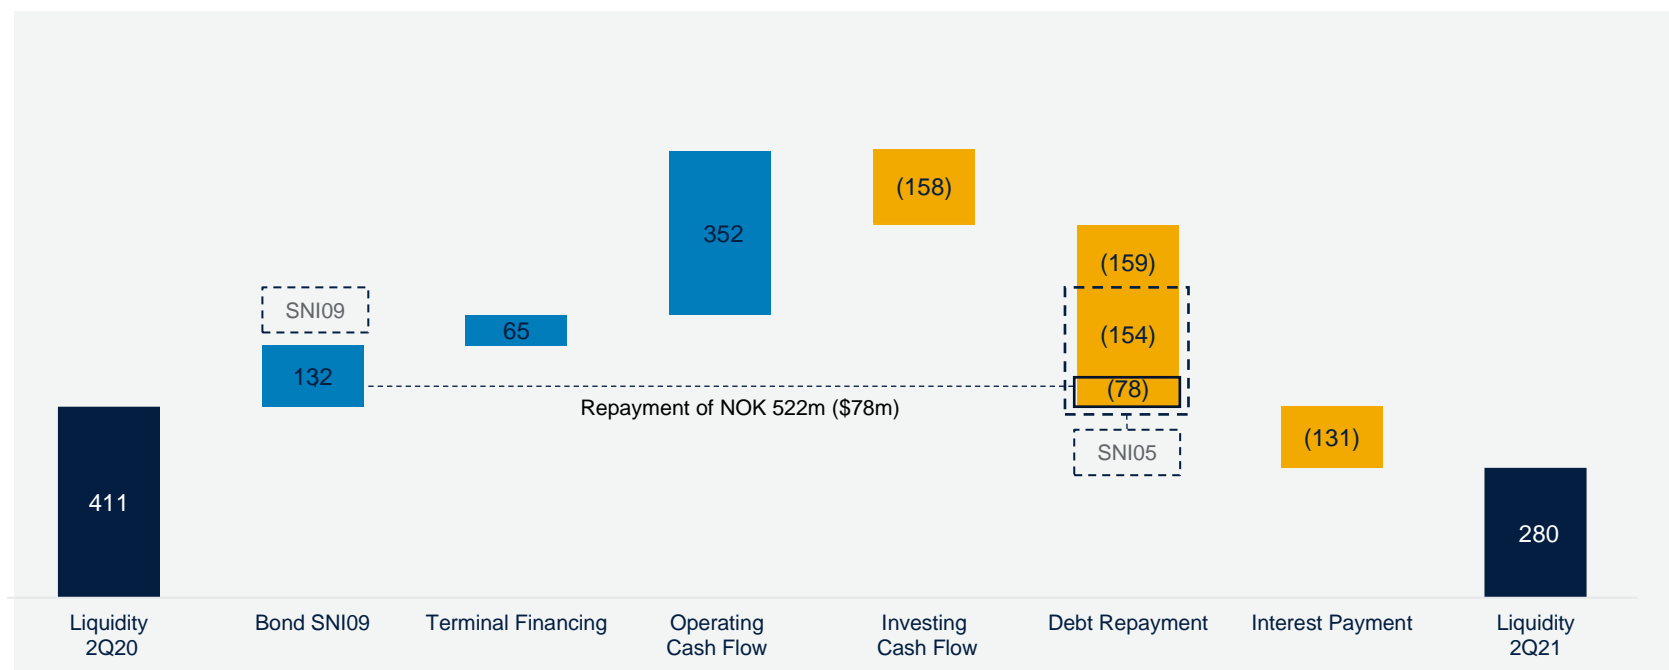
(158)

352

(159)

SNI09

(154)

65

132

(78)

Repayment of NOK 522m ($78m)

(131)

SNI05

411

280

Liquidity 2Q20

Bond SNI09

Terminal Financing

Operating Cash Flow

Investing Cash Flow

Debt Repayment

Interest Payment

Liquidity 2Q21